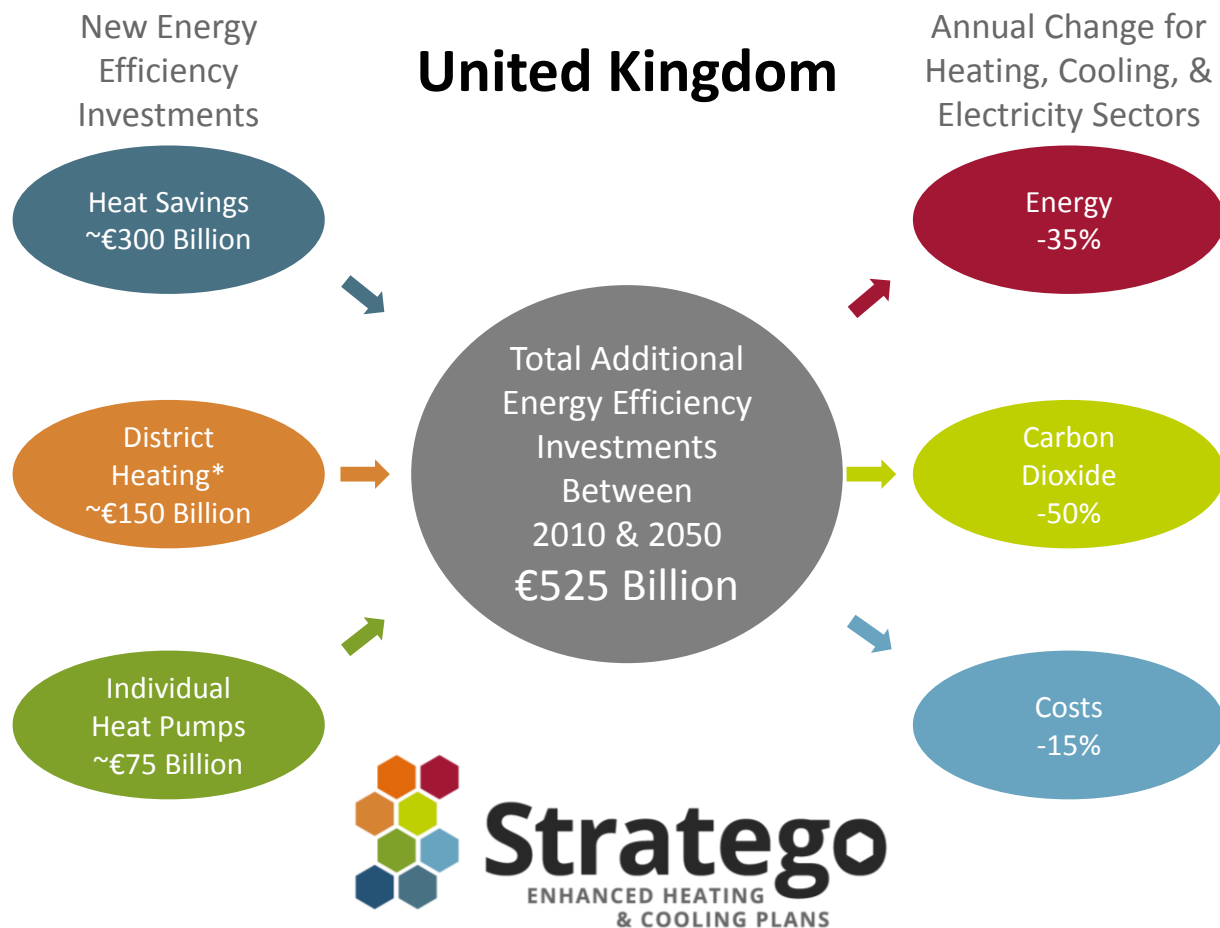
New Energy Efficiency Investments

United Kingdom

Annual Change for Heating, Cooling, & Electricity Sectors

Heat Savings
~€300 Billion

District Heating*
~€150 Billion

Individual Heat Pumps
~€75 Billion

Total Additional Energy Efficiency Investments Between 2010 & 2050
€525 Billion

Energy
-35%

Carbon Dioxide
-50%

Costs
-15%

Stratego
ENHANCED HEATING & COOLING PLANS